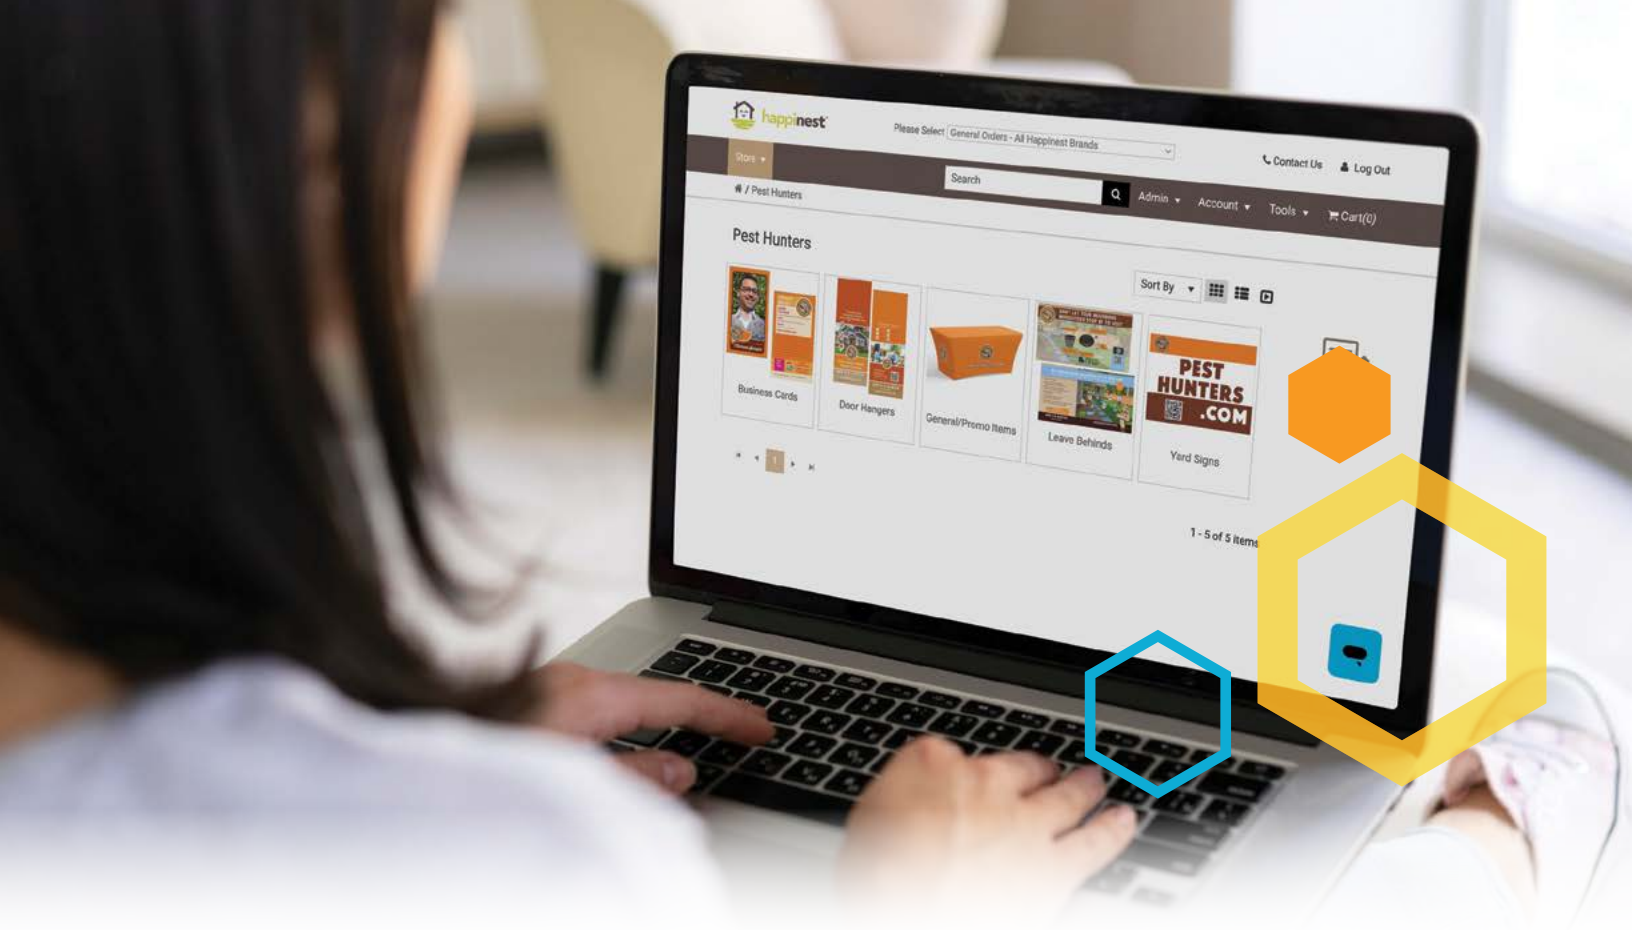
happinest

Please Select General Orders - All Happinest Brands

Contact Us Log Out

Store

Search

Admin Account Tools Cart(0)

/ Pest Hunters

Pest Hunters

Sort By

Business Cards

Door Hangers

General/Promo Items

Leave Behinds

PEST HUNTERS .COM

Yard Signs

1

1 - 5 of 5 items